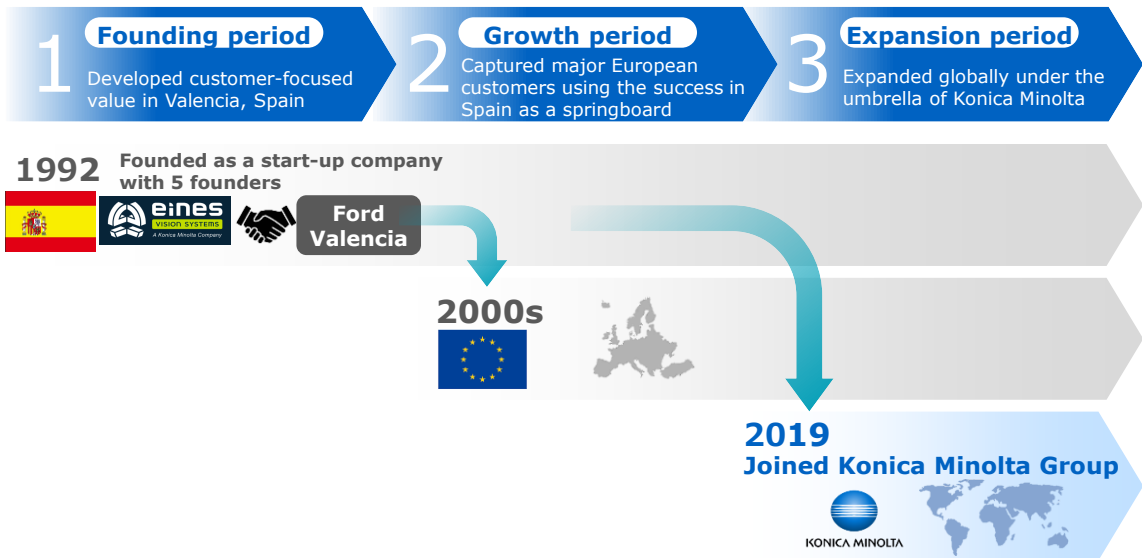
1 Founding period
Developed customer-focused value in Valencia, Spain

2 Growth period
Captured major European customers using the success in Spain as a springboard

3 Expansion period
Expanded globally under the umbrella of Konica Minolta

1992 Founded as a start-up company with 5 founders

eines VISION SYSTEMS A Konica Minolta Company

Ford Valencia

2000s

2019
Joined Konica Minolta Group

KONICA MINOLTA